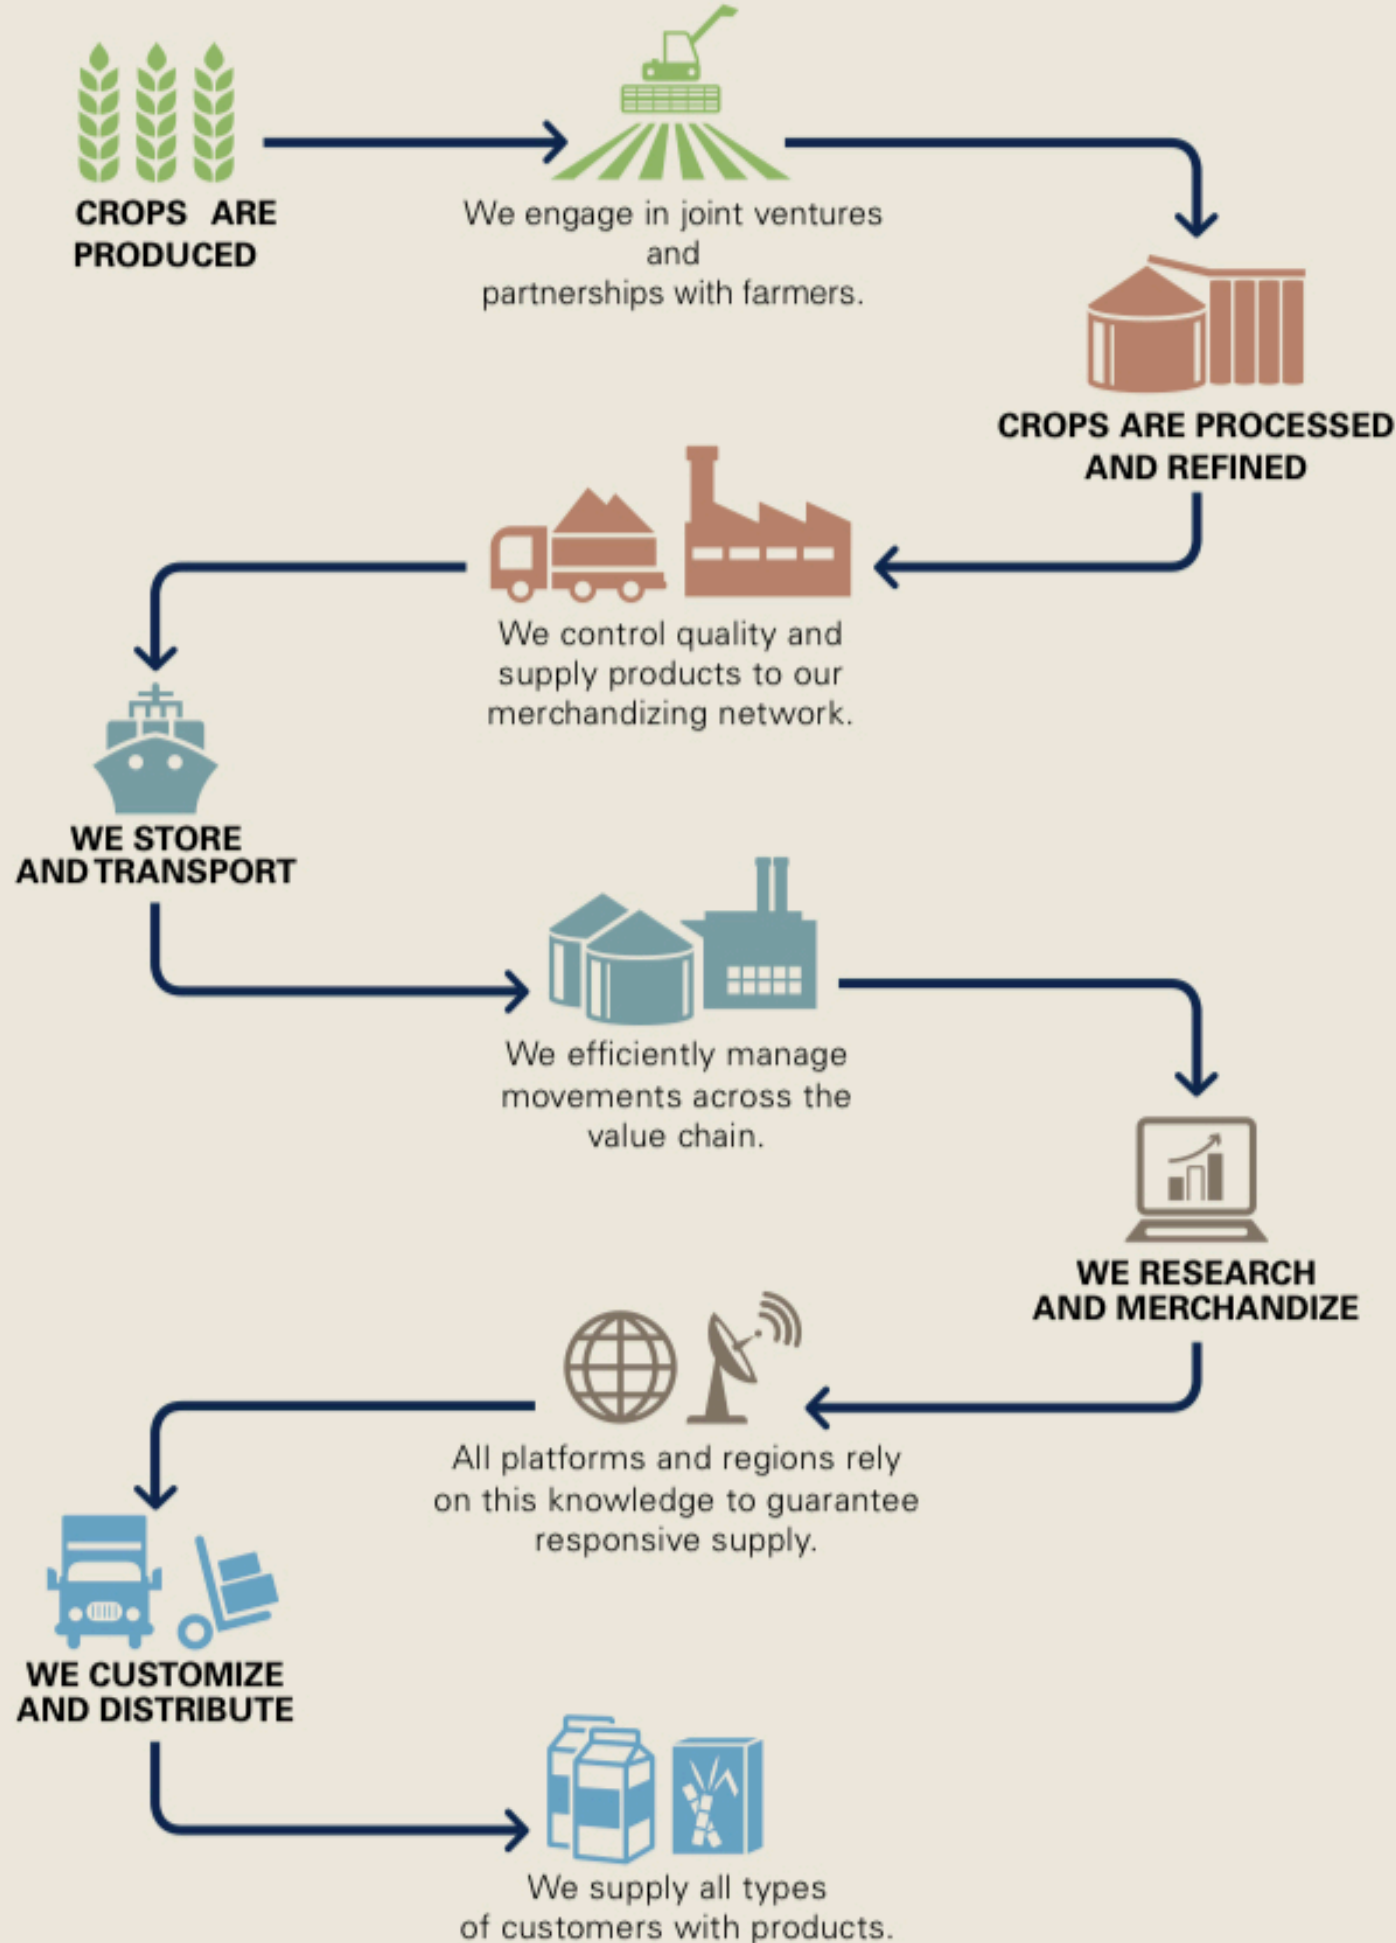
CROPS ARE PRODUCED

We engage in joint ventures and partnerships with farmers.

CROPS ARE PROCESSED AND REFINED

We control quality and supply products to our merchandizing network.

WE STORE AND TRANSPORT

We efficiently manage movements across the value chain.

WE RESEARCH AND MERCHANDIZE

All platforms and regions rely on this knowledge to guarantee responsive supply.

WE CUSTOMIZE AND DISTRIBUTE

We supply all types of customers with products.